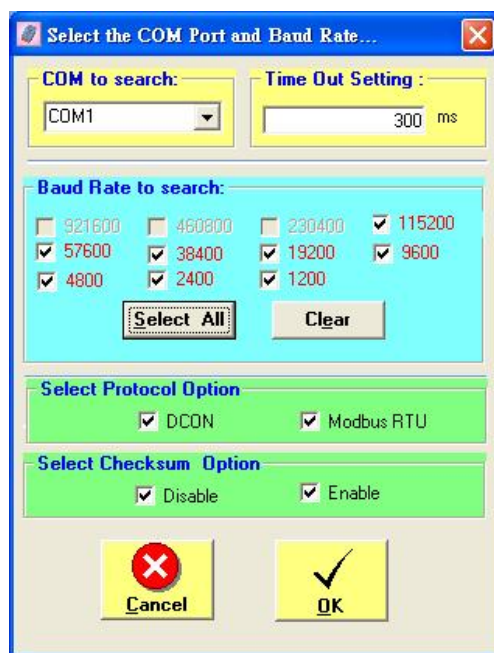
Select the COM Port and Baud Rate...

COM to search:
COM1

Time Out Setting :
300 ms

Baud Rate to search:
921600 460800 230400 115200
57600 38400 19200 9600
4800 2400 1200

Select All
Clear

Select Protocol Option
DCON
Modbus RTU

Select Checksum Option
Disable
Enable

Cancel
OK